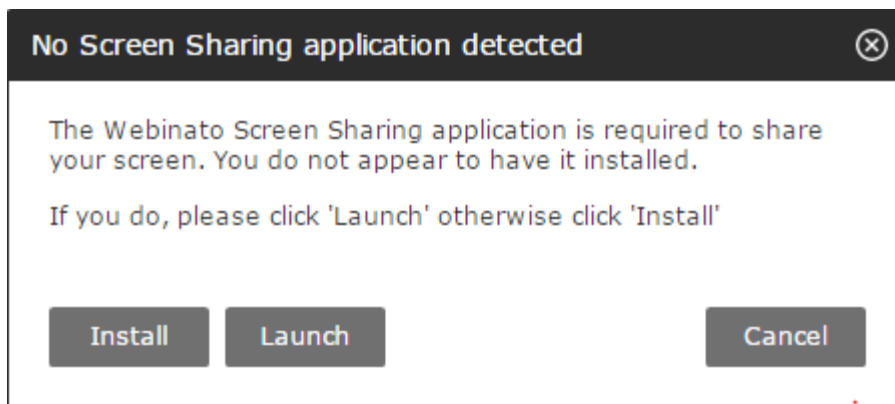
No Screen Sharing application detected

The Webinato Screen Sharing application is required to share your screen. You do not appear to have it installed.

If you do, please click 'Launch' otherwise click 'Install'

Install Launch Cancel